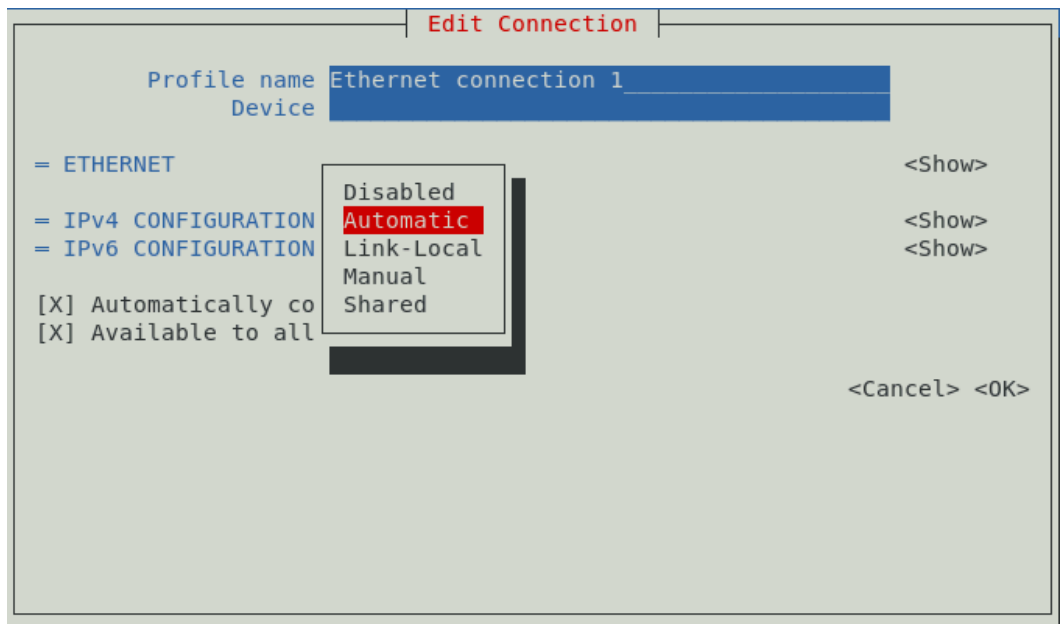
Edit Connection

Profile name Ethernet connection 1
Device

= ETHERNET <Show>

= IPv4 CONFIGURATION <Show>
= IPv6 CONFIGURATION <Show>

[X] Automatically co
[X] Available to all

Disabled
Automatic
Link-Local
Manual
Shared

<Cancel> <OK>